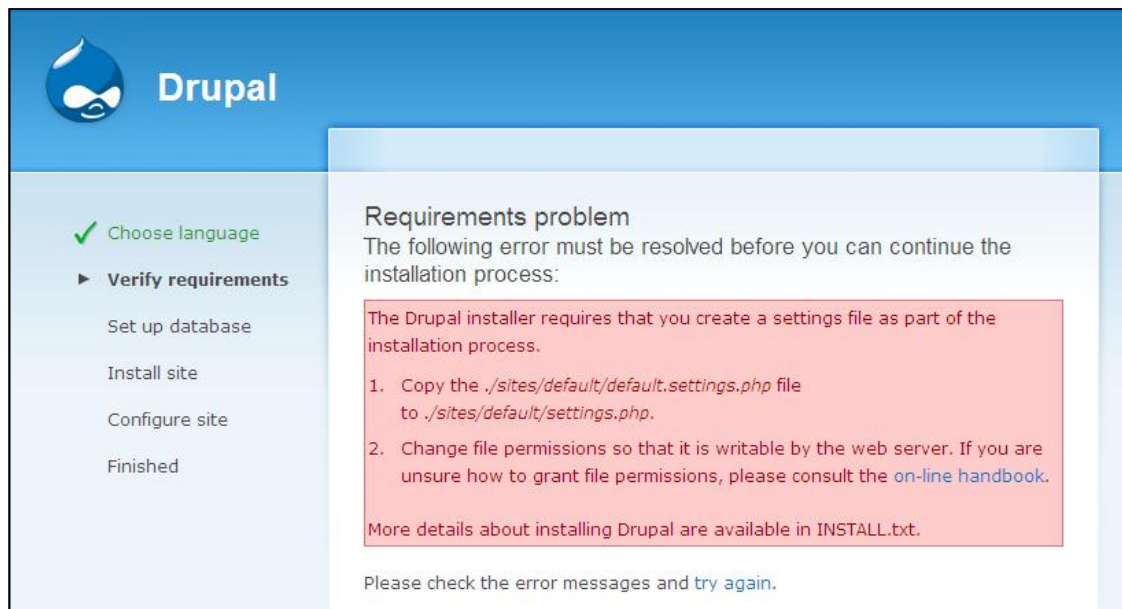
Drupal

✓ Choose language

▸ Verify requirements

Set up database

Install site

Configure site

Finished

Requirements problem

The following error must be resolved before you can continue the installation process:

The Drupal installer requires that you create a settings file as part of the installation process.

1. Copy the ./sites/default/default.settings.php file to ./sites/default/settings.php.
2. Change file permissions so that it is writable by the web server. If you are unsure how to grant file permissions, please consult the on-line handbook.

More details about installing Drupal are available in INSTALL.txt.

Please check the error messages and try again.